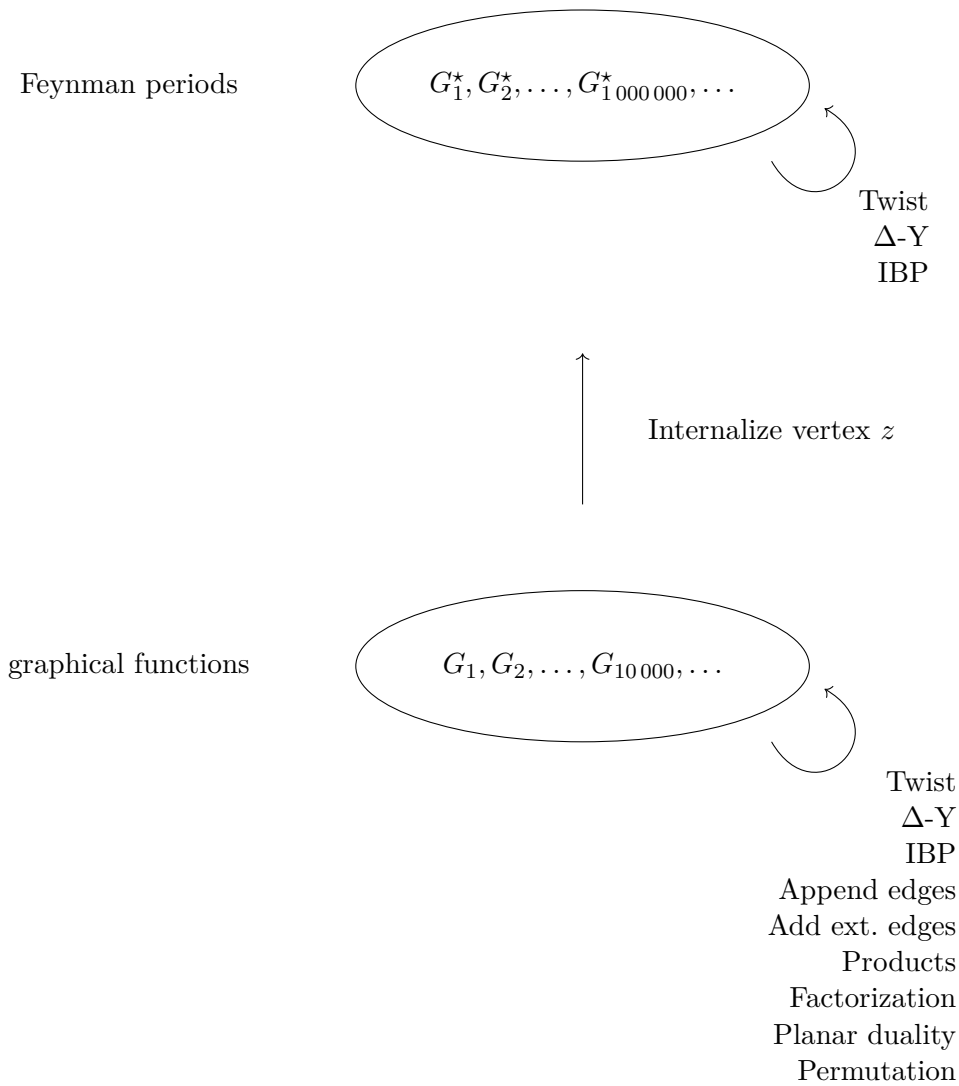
Feynman periods

$G_1^\star, G_2^\star, \ldots, G_{1\,000\,000}^\star, \ldots$

Twist
$\Delta$-Y
IBP

Internalize vertex $z$

graphical functions

$G_1, G_2, \ldots, G_{10\,000}, \ldots$

Twist
$\Delta$-Y
IBP
Append edges
Add ext. edges
Products
Factorization
Planar duality
Permutation